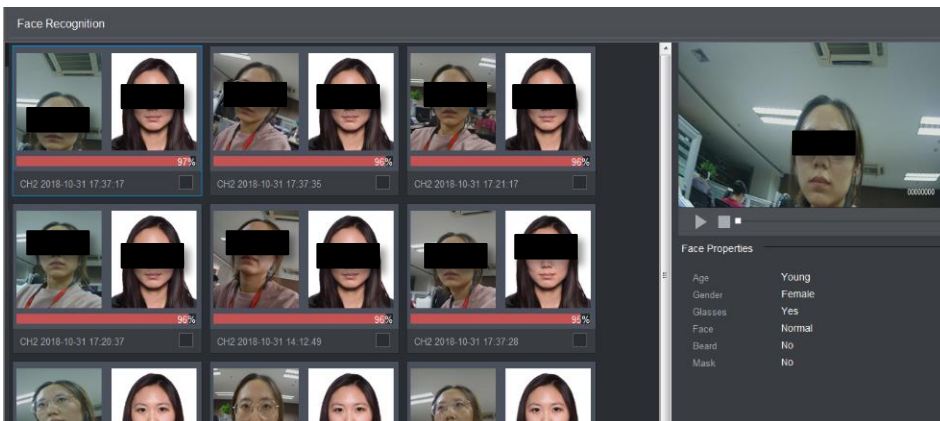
Face Recognition

97%
CH2 2018-10-31 17:37:17

96%
CH2 2018-10-31 17:37:35

96%
CH2 2018-10-31 17:21:17

96%
CH2 2018-10-31 17:20:37

96%
CH2 2018-10-31 14:12:49

95%
CH2 2018-10-31 17:37:28

00000000

Face Properties

| | |
|---|---|
| Age | Young |
| Gender | Female |
| Glasses | Yes |
| Face | Normal |
| Beard | No |
| Mask | No |